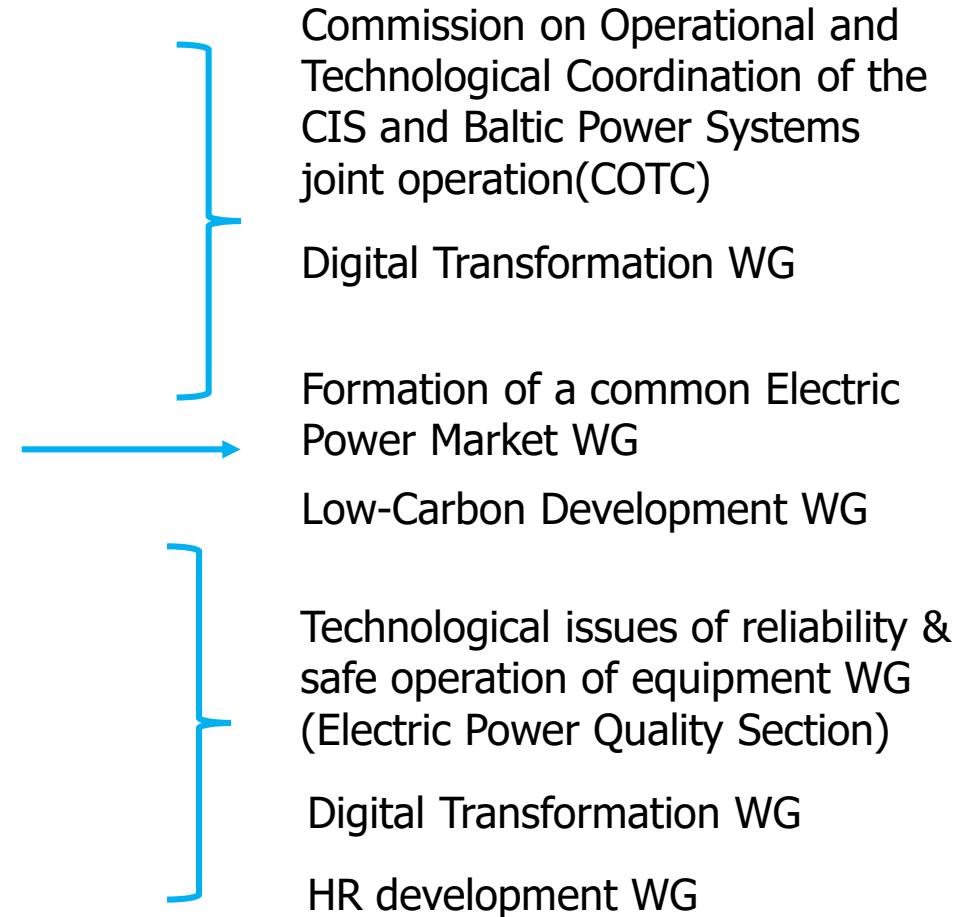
Commission on Operational and Technological Coordination of the CIS and Baltic Power Systems joint operation(COTC)

Digital Transformation WG

Formation of a common Electric Power Market WG

Low-Carbon Development WG

Technological issues of reliability & safe operation of equipment WG (Electric Power Quality Section)

Digital Transformation WG

HR development WG